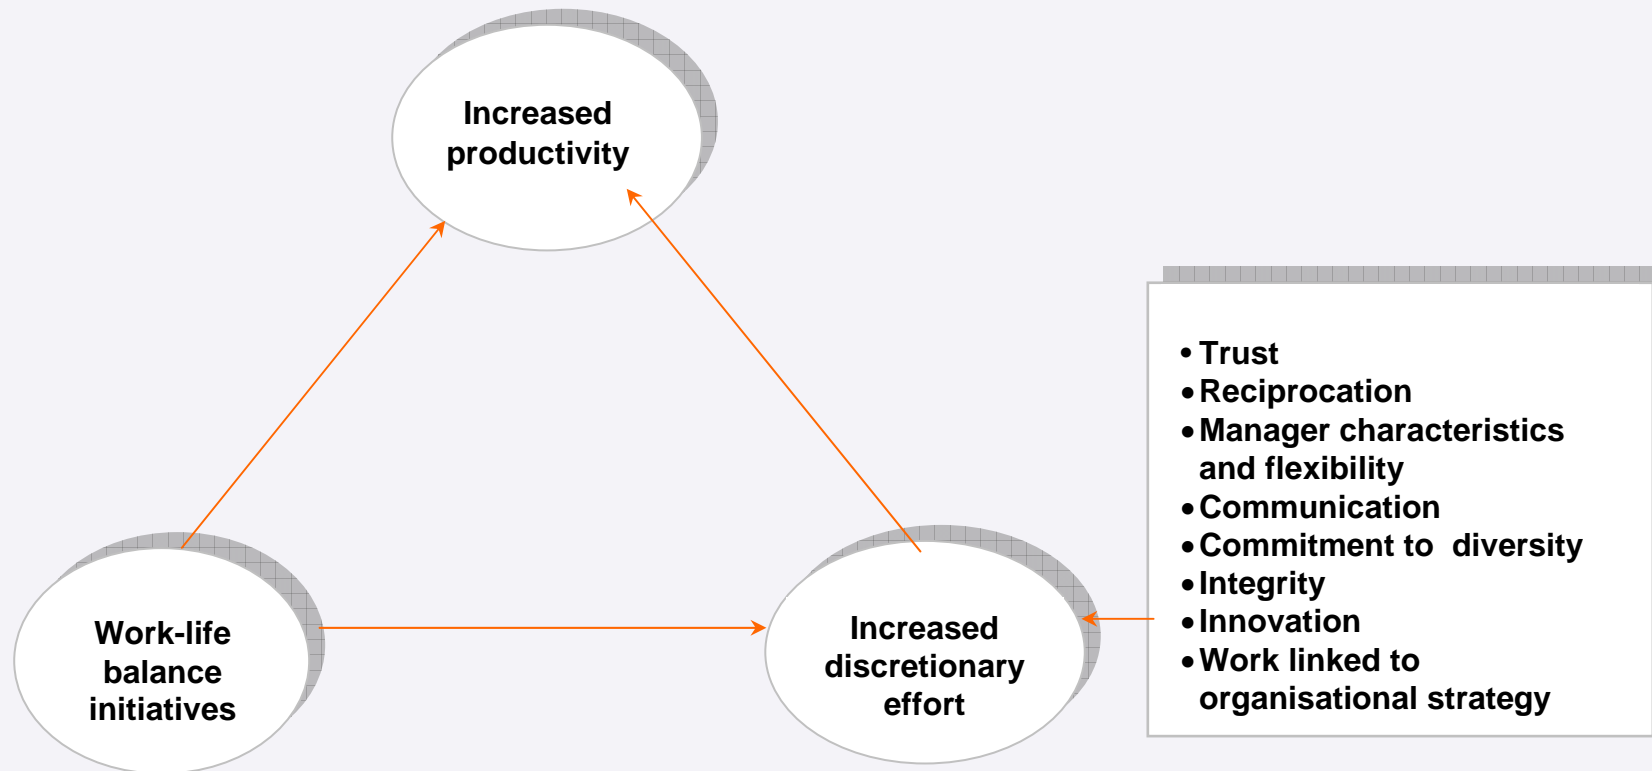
Increased productivity

Work-life balance initiatives

Increased discretionary effort

• Trust
• Reciprocation
• Manager characteristics and flexibility
• Communication
• Commitment to diversity
• Integrity
• Innovation
• Work linked to organisational strategy